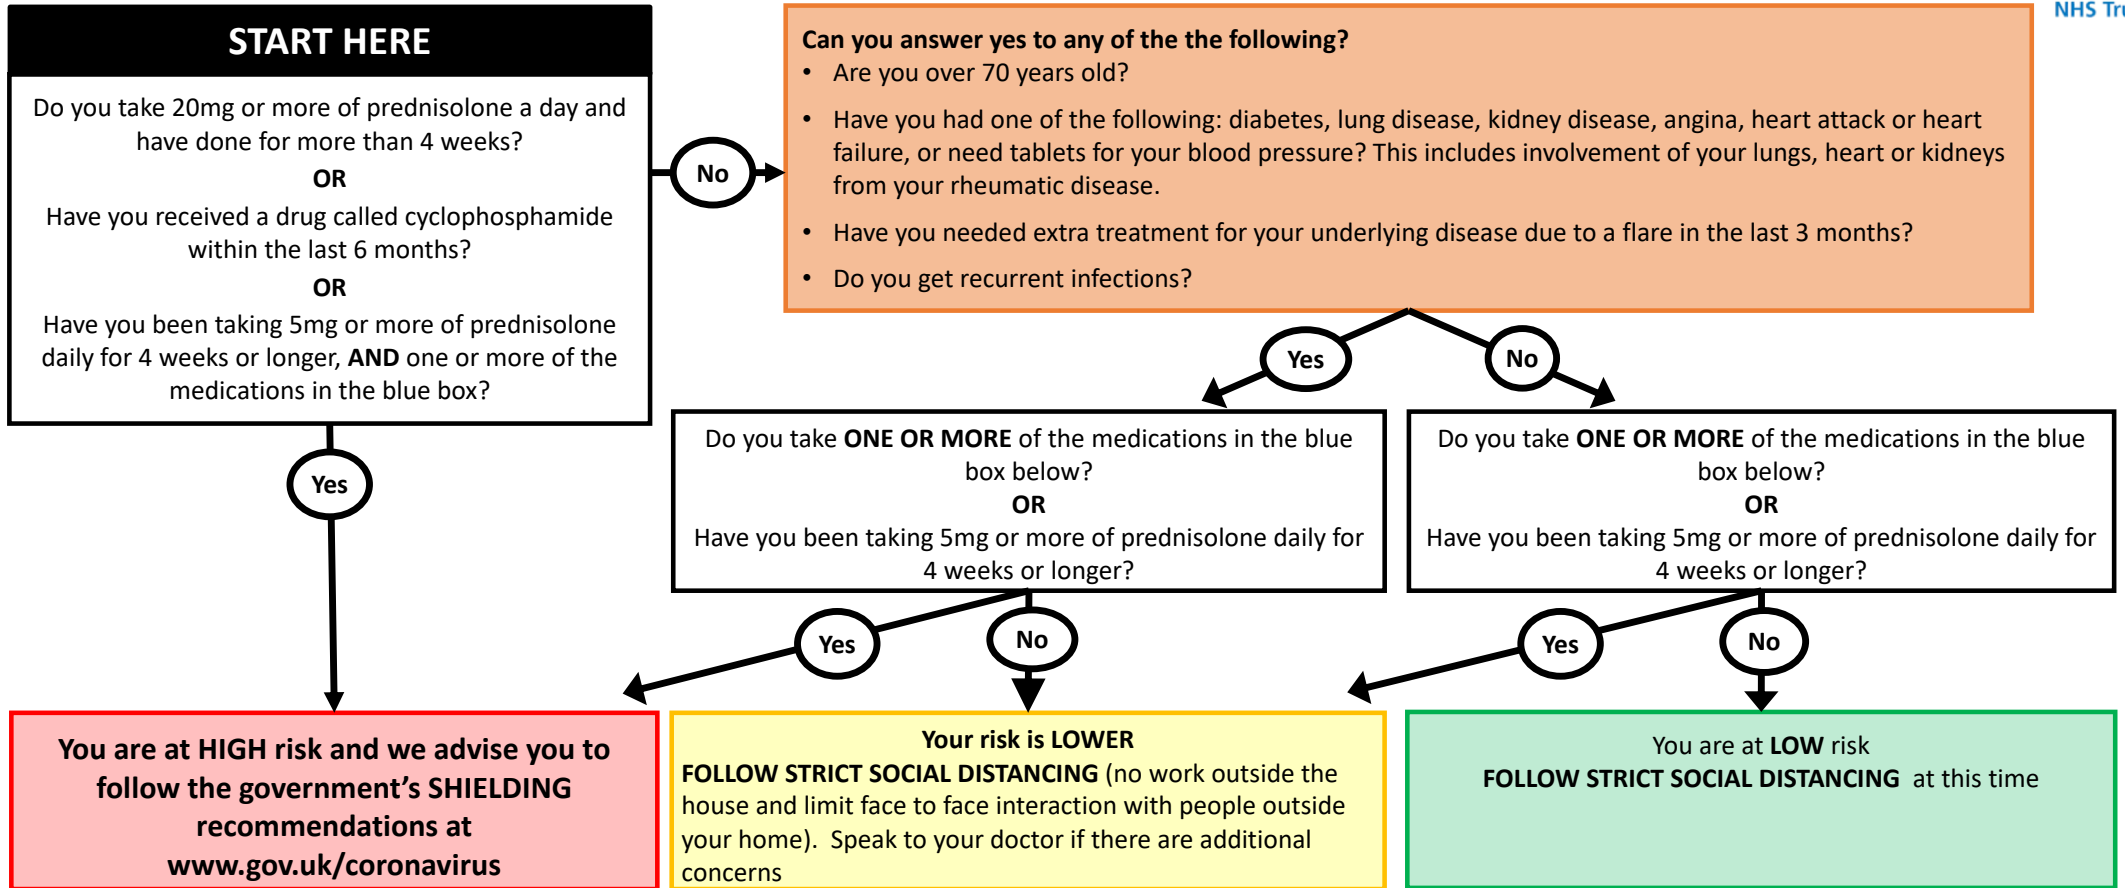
START HERE

Do you take 20mg or more of prednisolone a day and have done for more than 4 weeks?

OR

Have you received a drug called cyclophosphamide within the last 6 months?

OR

Have you been taking 5mg or more of prednisolone daily for 4 weeks or longer, AND one or more of the medications in the blue box?

No

NHS Tr

Can you answer yes to any of the the following?
• Are you over 70 years old?
• Have you had one of the following: diabetes, lung disease, kidney disease, angina, heart attack or heart failure, or need tablets for your blood pressure? This includes involvement of your lungs, heart or kidneys from your rheumatic disease.
• Have you needed extra treatment for your underlying disease due to a flare in the last 3 months?
• Do you get recurrent infections?

Yes

No

Yes

Do you take ONE OR MORE of the medications in the blue box below?
OR
Have you been taking 5mg or more of prednisolone daily for 4 weeks or longer?

Do you take ONE OR MORE of the medications in the blue box below?
OR
Have you been taking 5mg or more of prednisolone daily for 4 weeks or longer?

Yes

No

Yes

No

You are at HIGH risk and we advise you to follow the government's SHIELDING recommendations at www.gov.uk/coronavirus

Your risk is LOWER
FOLLOW STRICT SOCIAL DISTANCING (no work outside the house and limit face to face interaction with people outside your home). Speak to your doctor if there are additional concerns

You are at LOW risk
FOLLOW STRICT SOCIAL DISTANCING at this time